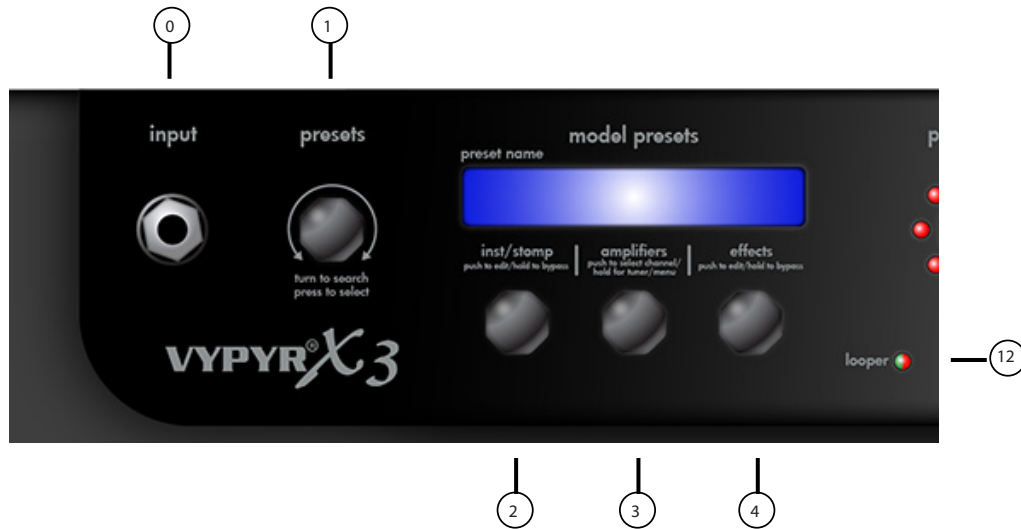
0

1

input

presets

model presets

preset name

turn to search press to select

inst/stomp push to edit/hold to bypass

amplifiers push to select channel/ hold for tuner/menu

effects push to edit/hold to bypass

VYPYR® X3

p

looper

12

2

3

4